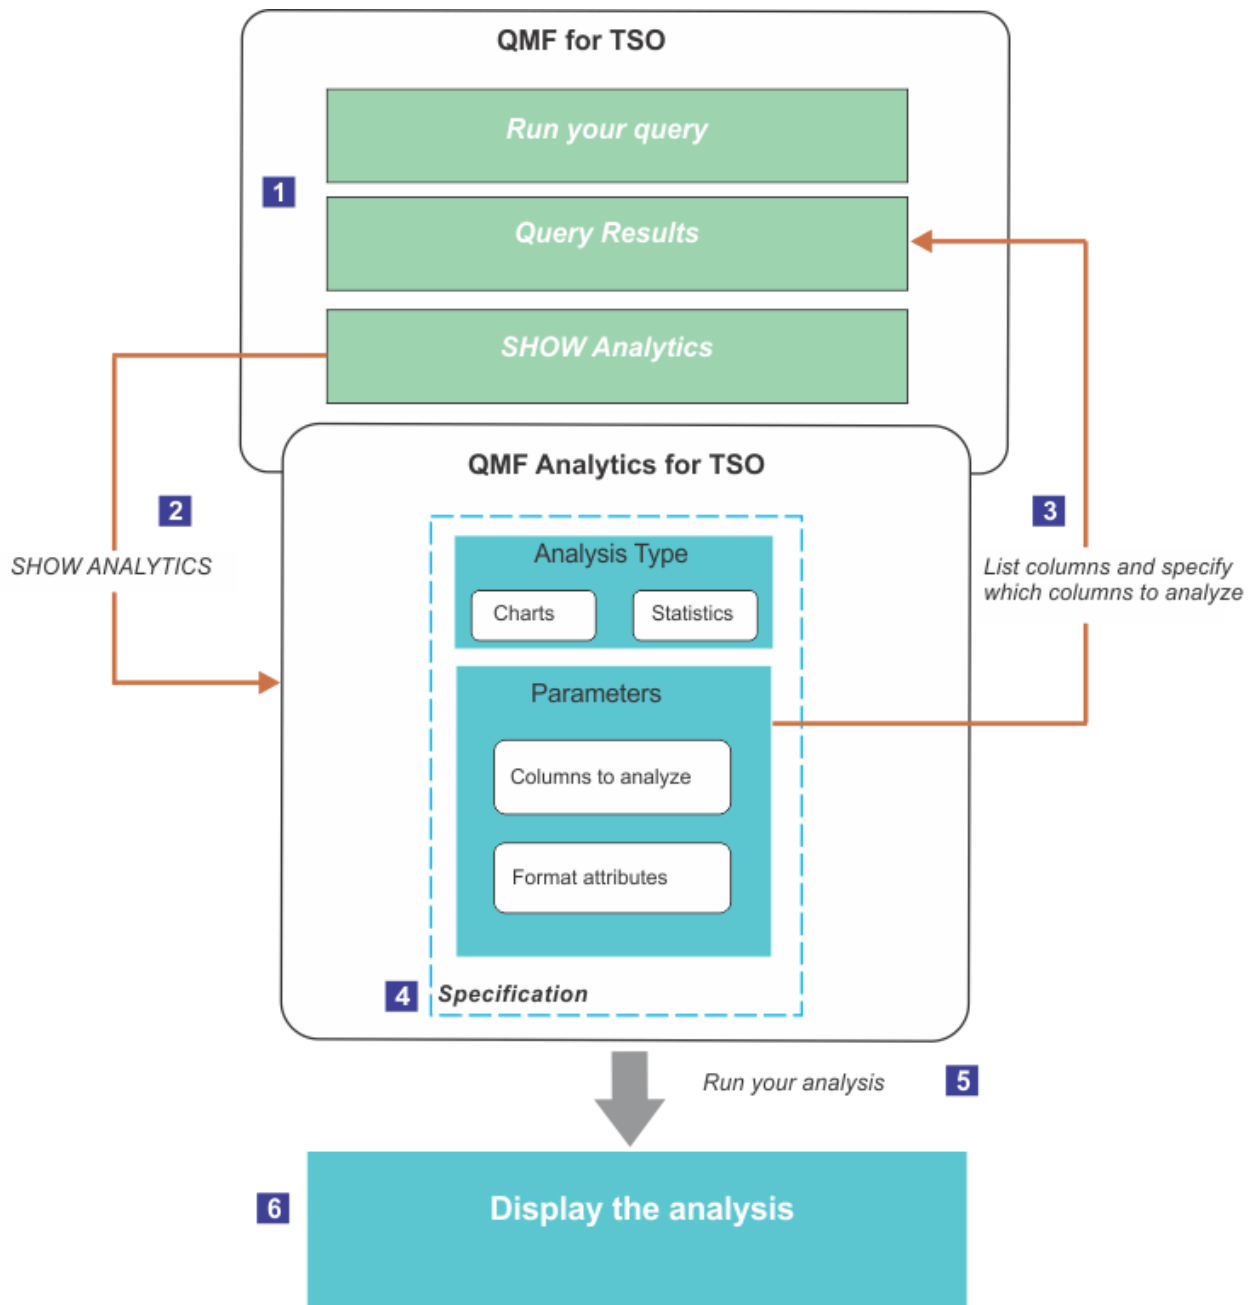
QMF for TSO

1

Run your query

Query Results

SHOW Analytics

2

SHOW ANALYTICS

QMF Analytics for TSO

3

List columns and specify which columns to analyze

Analysis Type

Charts

Statistics

Parameters

Columns to analyze

Format attributes

4 Specification

Run your analysis

5

6

Display the analysis